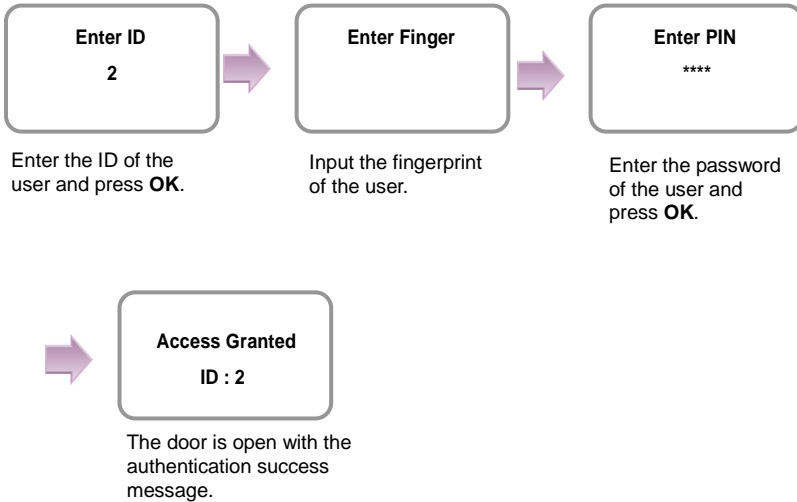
Enter ID

2

Enter the ID of the user and press **OK**.

Enter Finger

Input the fingerprint of the user.

Enter PIN

****

Enter the password of the user and press **OK**.

Access Granted

ID : 2

The door is open with the authentication success message.